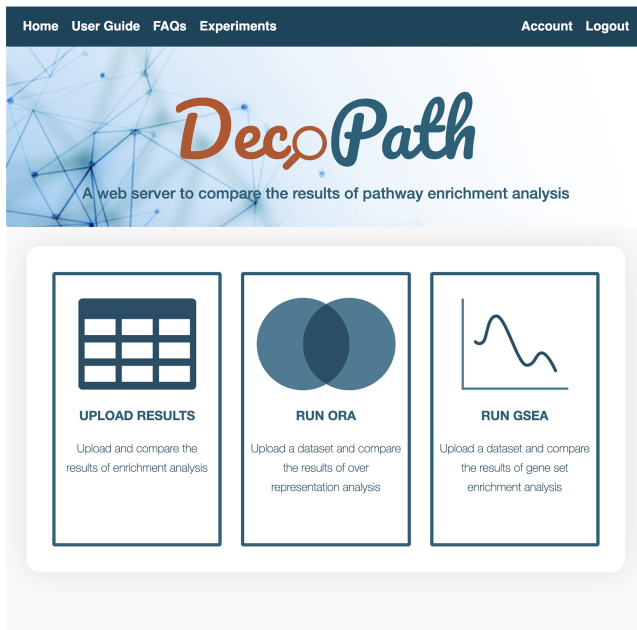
Home User Guide FAQs Experiments Account Logout

DecoPath

A web server to compare the results of pathway enrichment analysis

UPLOAD RESULTS

Upload and compare the results of enrichment analysis

RUN ORA

Upload a dataset and compare the results of over representation analysis

RUN GSEA

Upload a dataset and compare the results of gene set enrichment analysis